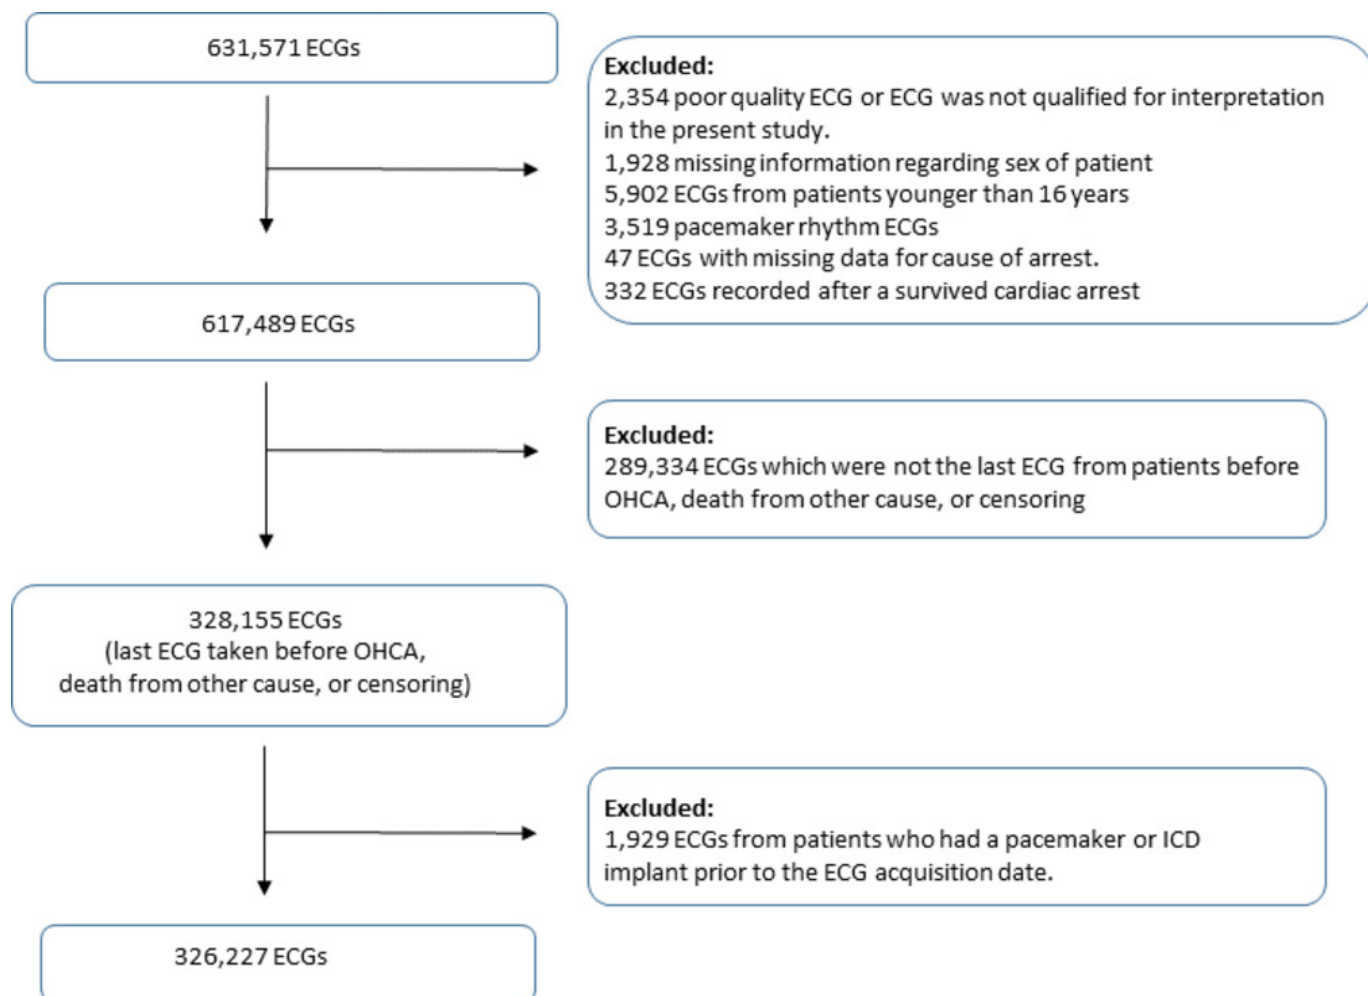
631,571 ECGs

Excluded:
2,354 poor quality ECG or ECG was not qualified for interpretation in the present study.
1,928 missing information regarding sex of patient
5,902 ECGs from patients younger than 16 years
3,519 pacemaker rhythm ECGs
47 ECGs with missing data for cause of arrest.
332 ECGs recorded after a survived cardiac arrest

617,489 ECGs

Excluded:
289,334 ECGs which were not the last ECG from patients before OHCA, death from other cause, or censoring

328,155 ECGs
(last ECG taken before OHCA, death from other cause, or censoring)

Excluded:
1,929 ECGs from patients who had a pacemaker or ICD implant prior to the ECG acquisition date.

326,227 ECGs